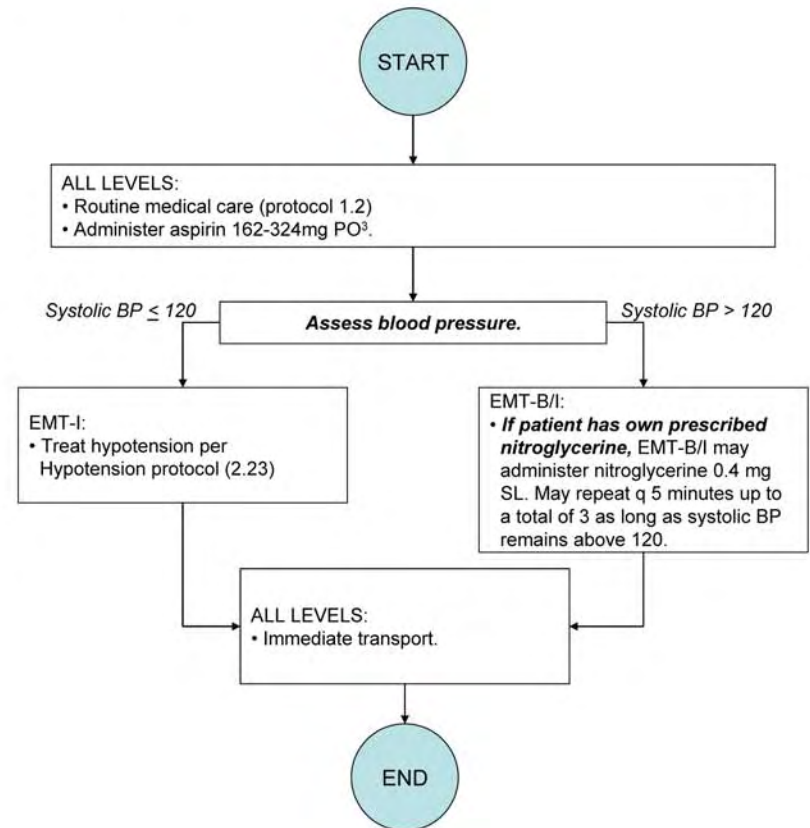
START

ALL LEVELS:
• Routine medical care (protocol 1.2)
• Administer aspirin 162-324mg PO$^3$.

Systolic BP $\leq$ 120

Assess blood pressure.

Systolic BP > 120

EMT-I:
• Treat hypotension per Hypotension protocol (2.23)

EMT-B/I:
• If patient has own prescribed nitroglycerine, EMT-B/I may administer nitroglycerine 0.4 mg SL. May repeat q 5 minutes up to a total of 3 as long as systolic BP remains above 120.

ALL LEVELS:
• Immediate transport.

END